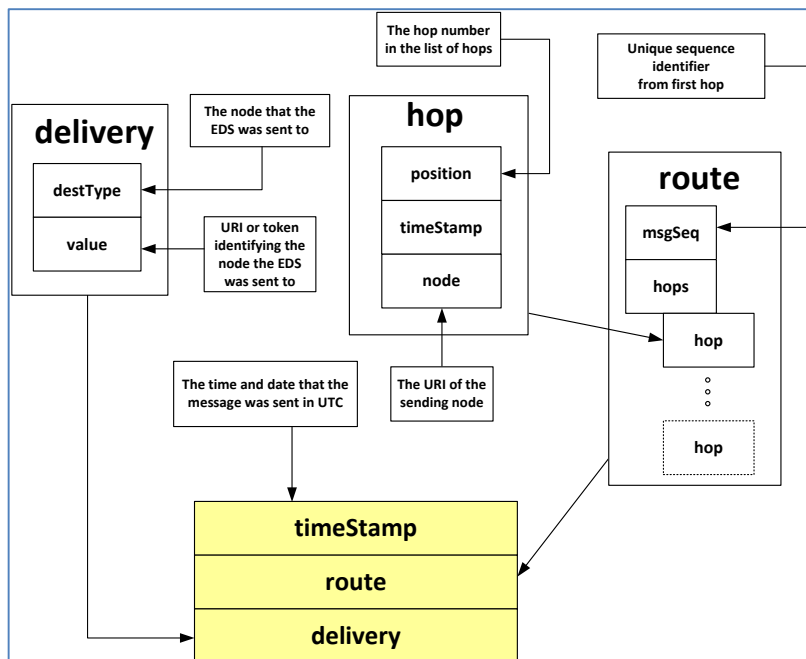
The hop number in the list of hops

Unique sequence identifier from first hop

delivery

The node that the EDS was sent to

destType

value

URI or token identifying the node the EDS was sent to

hop

position

timeStamp

node

route

msgSeq

hops

hop

hop

The time and date that the message was sent in UTC

The URI of the sending node

timeStamp

route

delivery